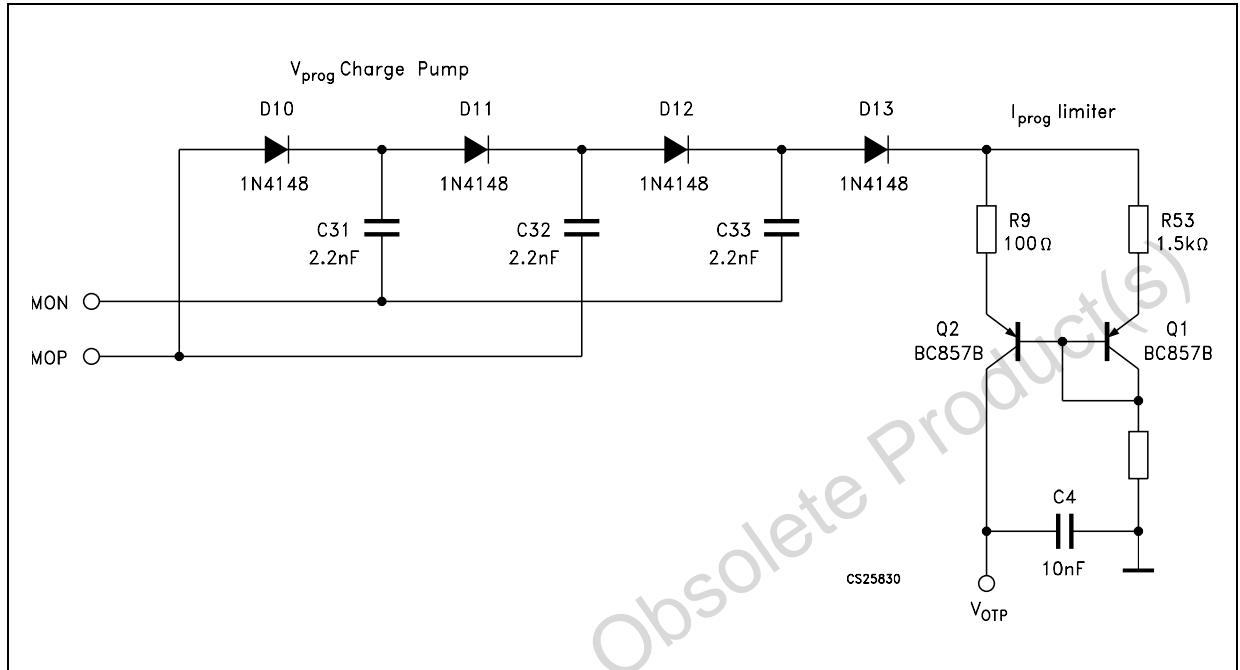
$V_{prog}$ Charge Pump

D10
1N4148

D11
1N4148

D12
1N4148

D13
1N4148

$I_{prog}$ limiter

C31
2.2nF

C32
2.2nF

C33
2.2nF

R9
100Ω

R53
1.5kΩ

MON

MOP

Q2
BC857B

Q1
BC857B

C4
10nF

CS25830

$V_{OTP}$

Obsolete Product(s)